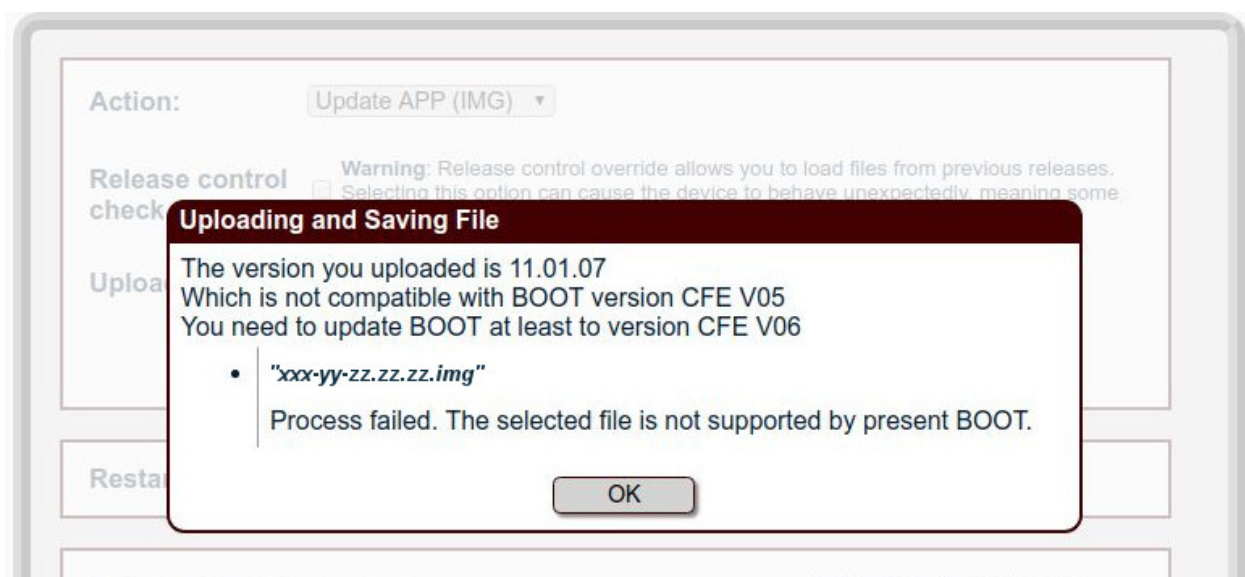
Action: Update APP (IMG)

Release control check

Warning: Release control override allows you to load files from previous releases. Selecting this option can cause the device to behave unexpectedly, meaning some

Uploa

Uploading and Saving File

The version you uploaded is 11.01.07
Which is not compatible with BOOT version CFE V05
You need to update BOOT at least to version CFE V06

• "xxx-yy-zz.zz.zz.img"

Process failed. The selected file is not supported by present BOOT.

OK

Resta